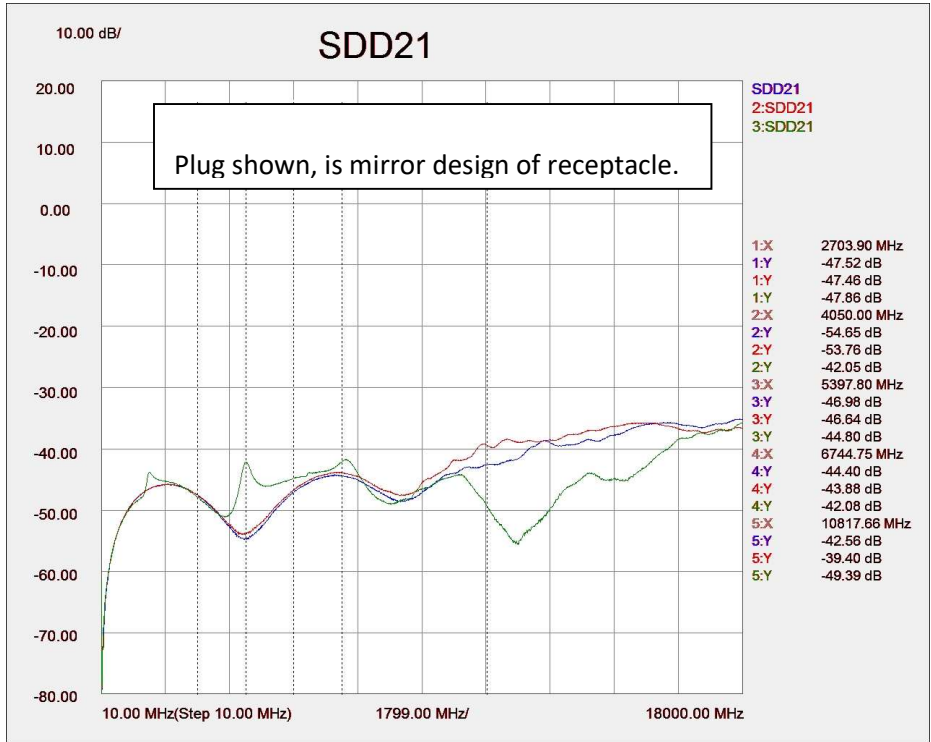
10.00 dB/

SDD21

20.00
10.00
0.00
-10.00
-20.00
-30.00
-40.00
-50.00
-60.00
-70.00
-80.00

Plug shown, is mirror design of receptacle.

SDD21
2:SDD21
3:SDD21

1:X 2703.90 MHz
1:Y -47.52 dB
1:Y -47.46 dB
1:Y -47.86 dB
2:X 4050.00 MHz
2:Y -54.65 dB
2:Y -53.76 dB
2:Y -42.05 dB
3:X 5397.80 MHz
3:Y -46.98 dB
3:Y -46.64 dB
3:Y -44.80 dB
4:X 6744.75 MHz
4:Y -44.40 dB
4:Y -43.88 dB
4:Y -42.08 dB
5:X 10817.66 MHz
5:Y -42.56 dB
5:Y -39.40 dB
5:Y -49.39 dB

10.00 MHz(Step 10.00 MHz)
1799.00 MHz/
18000.00 MHz